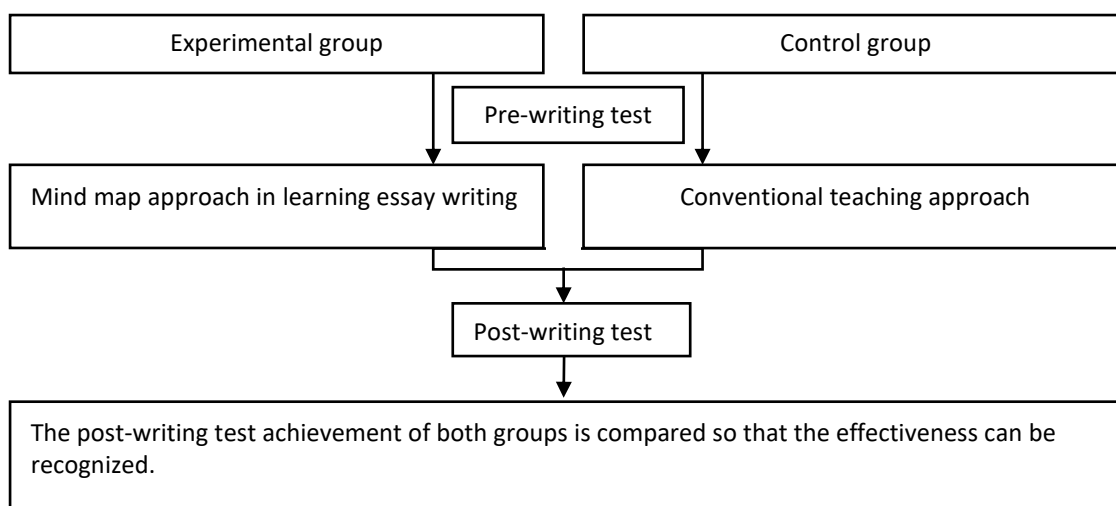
Experimental group

Control group

Pre-writing test

Mind map approach in learning essay writing

Conventional teaching approach

Post-writing test

The post-writing test achievement of both groups is compared so that the effectiveness can be recognized.